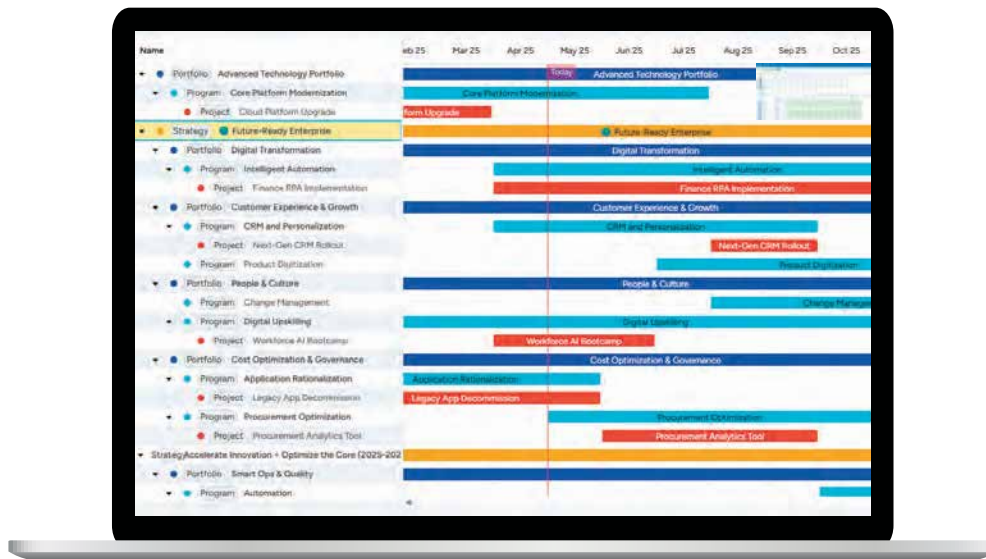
Name

eb 25 Mar 25 Apr 25 May 25 Jun 25 Jul 25 Aug 25 Sep 25 Oct 25

Portfolio Advanced Technology Portfolio
Program Core Platform Modernization
Project Cloud Platform Upgrade
Strategy Future-Ready Enterprise
Portfolio Digital Transformation
Program Intelligent Automation
Project Finance RPA Implementation
Portfolio Customer Experience & Growth
Program CRM and Personalization
Project Next-Gen CRM Rollout
Program Product Digitization
Portfolio People & Culture
Program Change Management
Program Digital Upskilling
Project Workforce AI Bootcamp
Portfolio Cost Optimization & Governance
Program Application Rationalization
Project Legacy App Decommission
Program Procurement Optimization
Project Procurement Analytics Tool
Strategy Accelerate Innovation + Optimize the Core (2025-202
Portfolio Smart Ops & Quality
Program Automation

Today
Advanced Technology Portfolio
Core Platform Modernization
form Upgrade
Future-Ready Enterprise
Digital Transformation
Intelligent Automation
Finance RPA Implementation
Customer Experience & Growth
CRM and Personalization
Next-Gen CRM Rollout
Product Digitization
People & Culture
Change Manage
Digital Upskilling
Workforce AI Bootcamp
Cost Optimization & Governance
Application Rationalization
Legacy App Decommission
Procurement Optimization
Procurement Analytics Tool